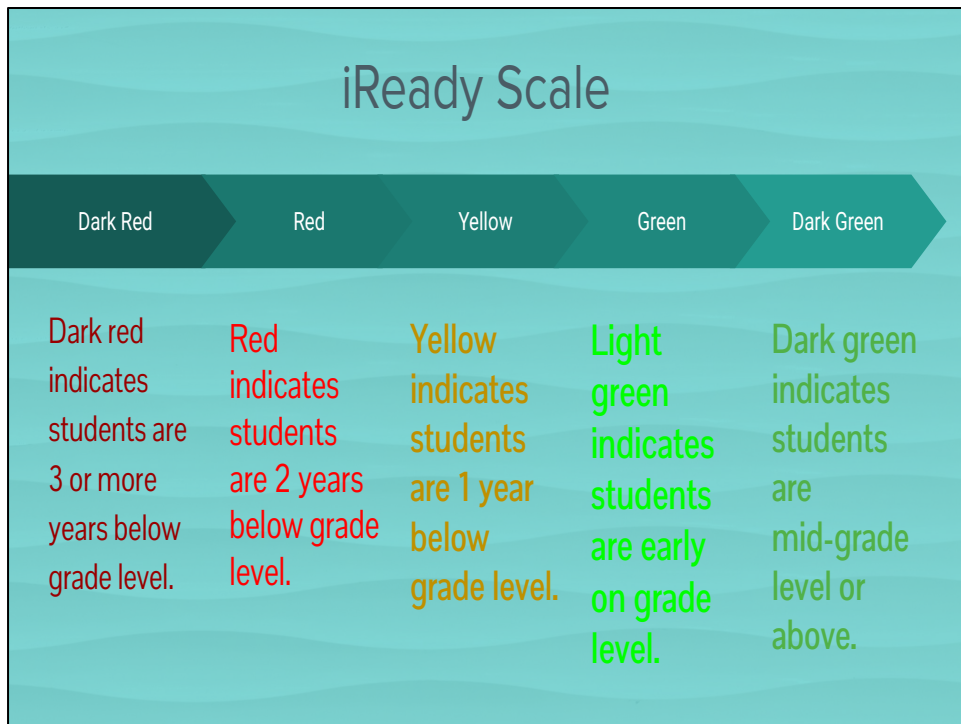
iReady Scale

Dark Red

Red

Yellow

Green

Dark Green

Dark red indicates students are 3 or more years below grade level.

Red indicates students are 2 years below grade level.

Yellow indicates students are 1 year below grade level.

Light green indicates students are early on grade level.

Dark green indicates students are mid-grade level or above.